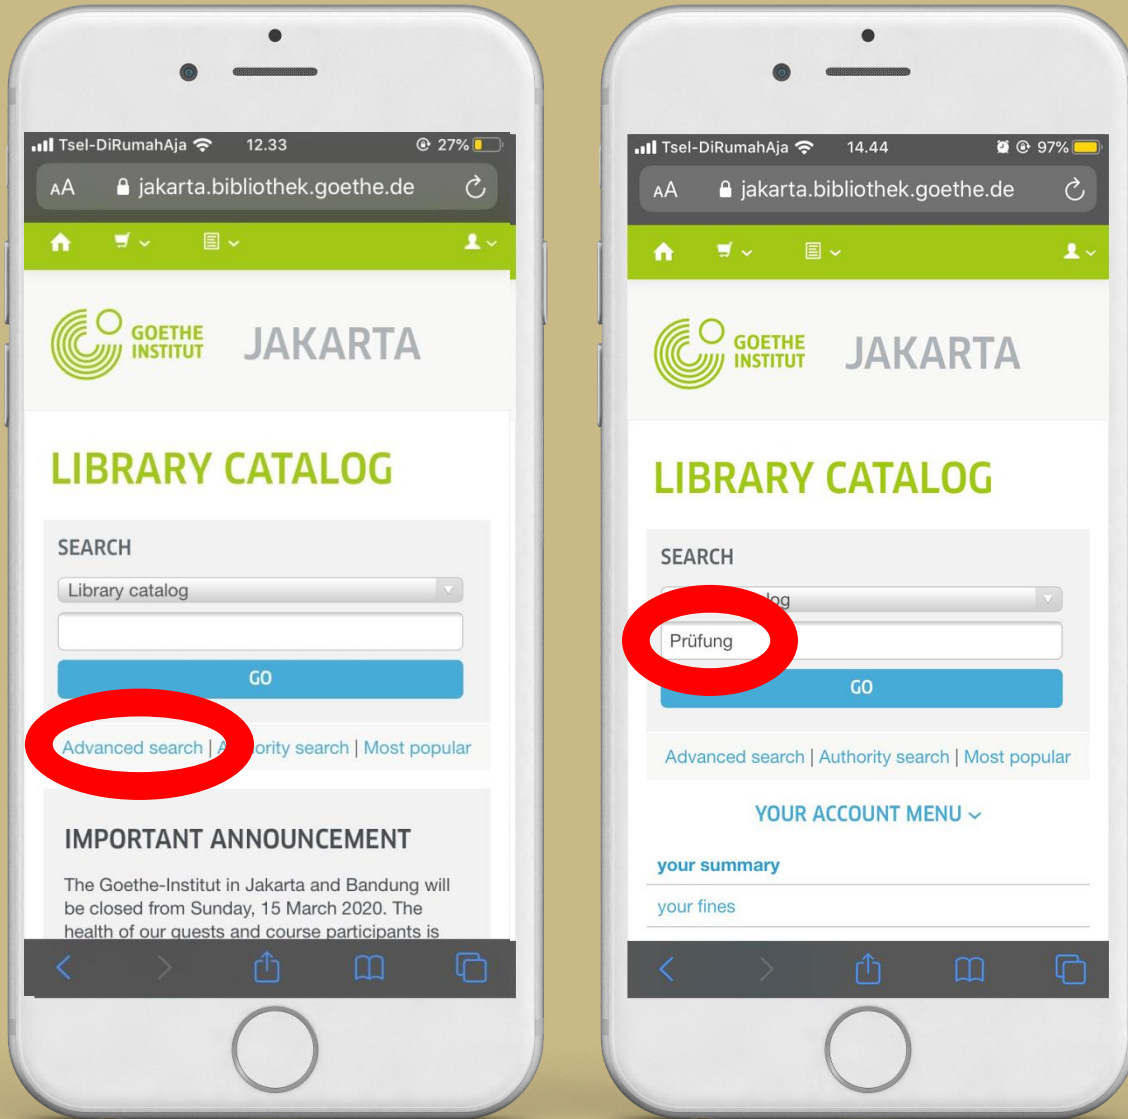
Tsel-DiRumahAja 12.33 27%

AA jakarta.bibliothek.goethe.de

GOETHE INSTITUT JAKARTA

LIBRARY CATALOG

SEARCH

Library catalog

GO

Advanced search | A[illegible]ority search | Most popular

IMPORTANT ANNOUNCEMENT

The Goethe-Institut in Jakarta and Bandung will be closed from Sunday, 15 March 2020. The health of our guests and course participants is

Tsel-DiRumahAja 14.44 97%

AA jakarta.bibliothek.goethe.de

GOETHE INSTITUT JAKARTA

LIBRARY CATALOG

SEARCH

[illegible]log

Prüfung

GO

Advanced search | Authority search | Most popular

YOUR ACCOUNT MENU

your summary

your fines